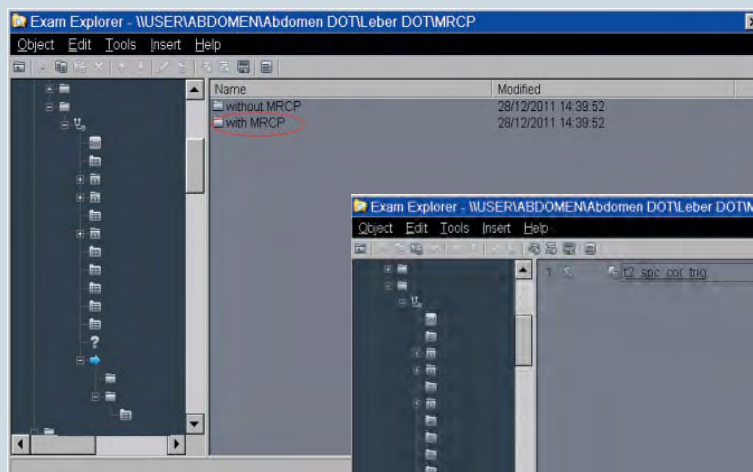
Exam Explorer - \\USER\ABDOMEN\Abdomen DOT\Leber DOT\MRCP

Object Edit Tools Insert Help

| Name | Modified |
|---|---|
| without MRCP | 28/12/2011 14:39:52 |
| with MRCP | 28/12/2011 14:39:52 |

?

Exam Explorer - \\USER\ABDOMEN\Abdomen DOT\Leber DOT\M

Object Edit Tools Insert Help

1 t2_spc_cor_trig